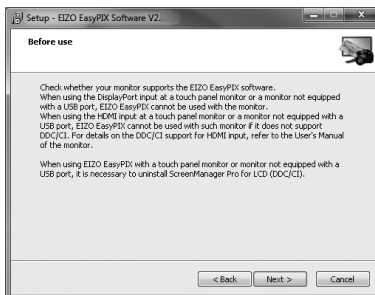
Setup - EIZO EasyPIX Software V2.

Before use

Check whether your monitor supports the EIZO EasyPIX software.
When using the DisplayPort input at a touch panel monitor or a monitor not equipped with a USB port, EIZO EasyPIX cannot be used with the monitor.
When using the HDMI input at a touch panel monitor or a monitor not equipped with a USB port, EIZO EasyPIX cannot be used with such monitor if it does not support DDC/CI. For details on the DDC/CI support for HDMI input, refer to the User's Manual of the monitor.

When using EIZO EasyPIX with a touch panel monitor or monitor not equipped with a USB port, it is necessary to uninstall ScreenManager Pro for LCD (DDC/CI).

< Back  Next >  Cancel